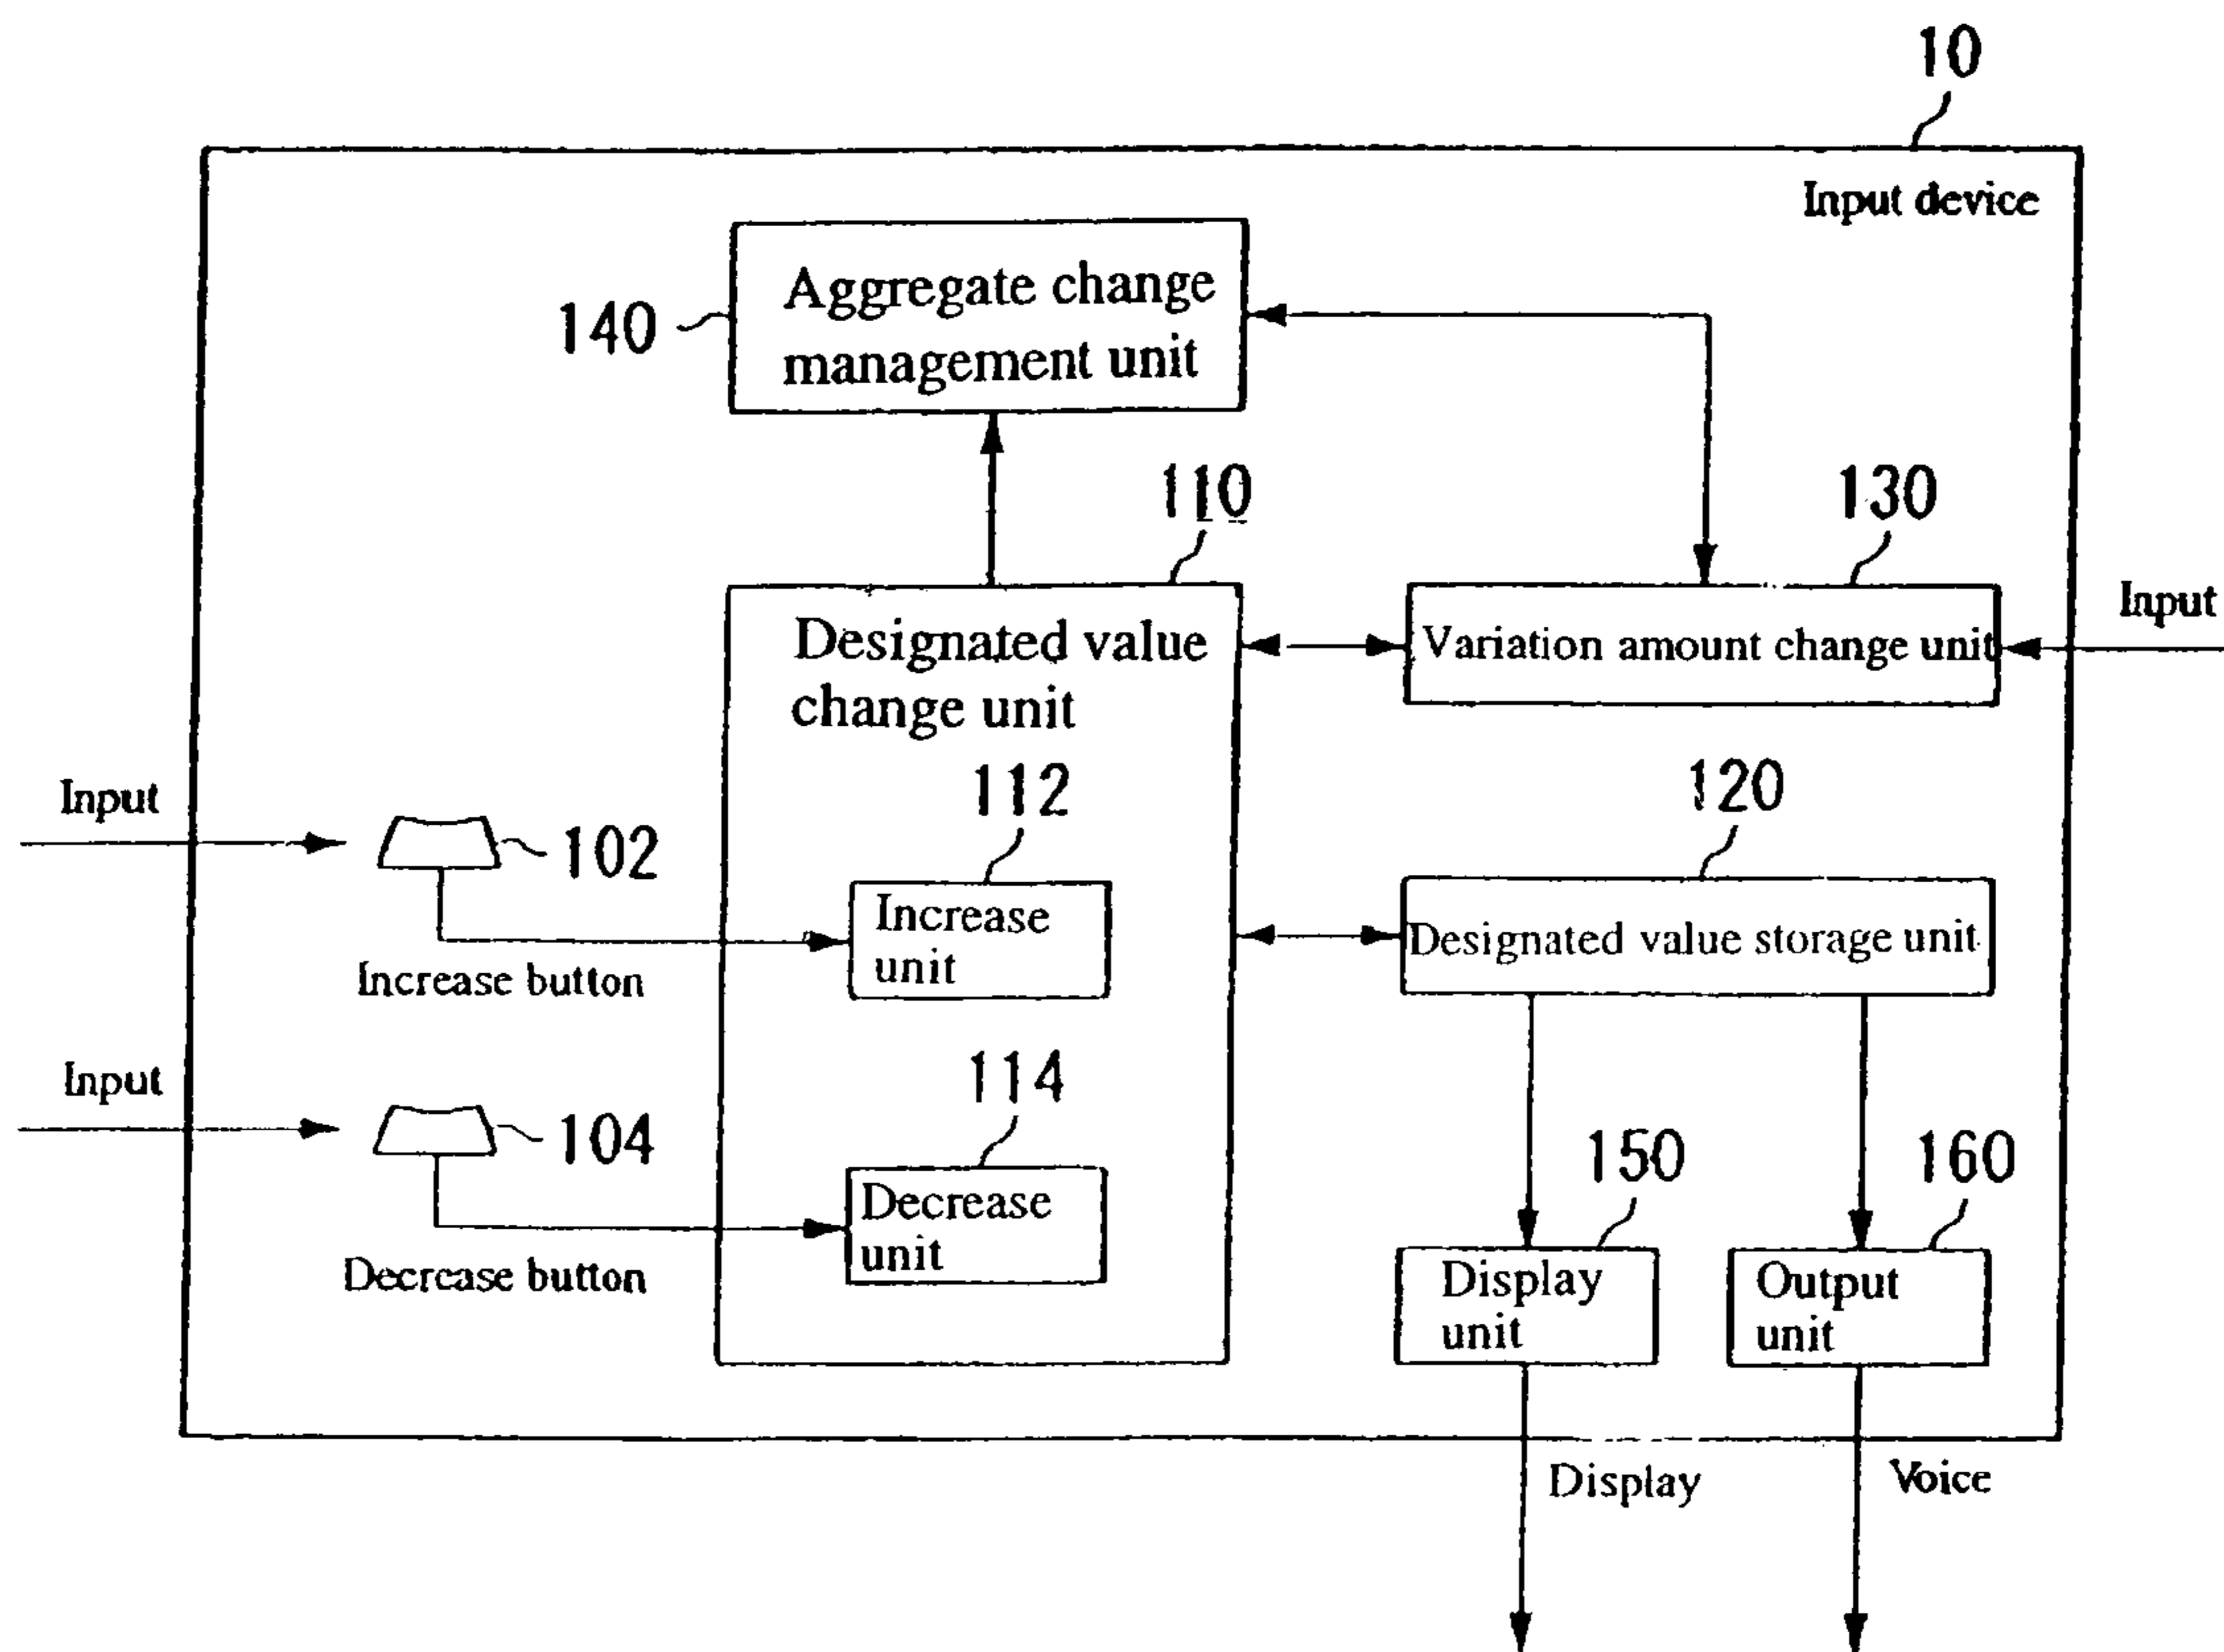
10

Input device

140

Aggregate change management unit

110

130

Designated value change unit

Variation amount change unit

Input

Input

112

120

102

Increase unit

Designated value storage unit

Increase button

Input

114

104

150

160

Decrease unit

Decrease button

Display unit

Output unit

Display

Voice